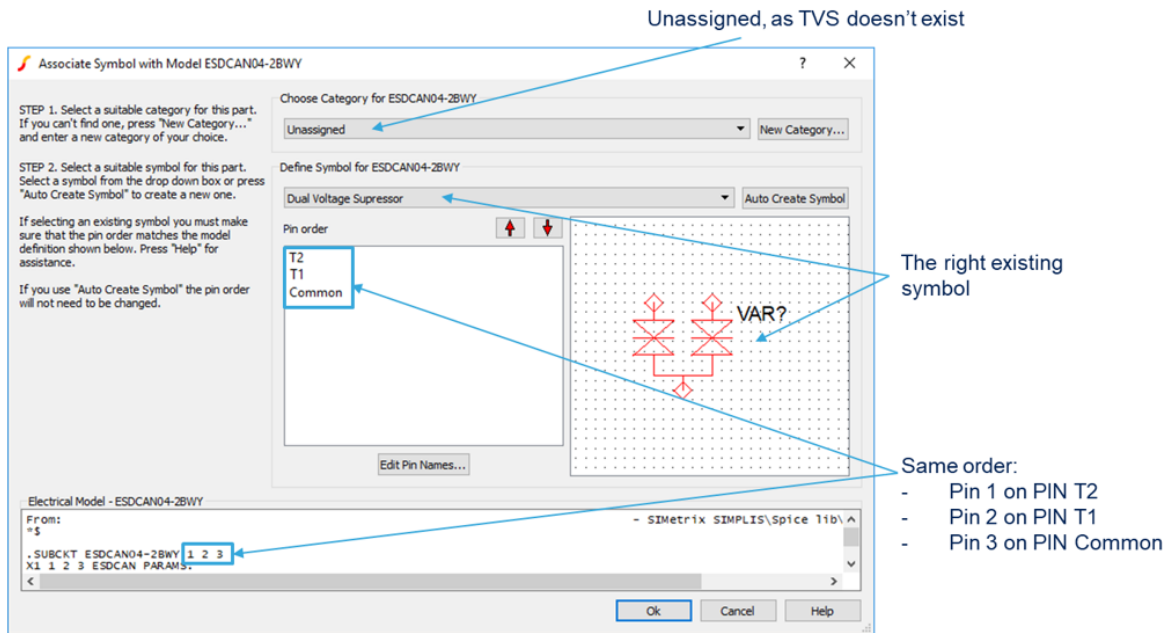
Unassigned, as TVS doesn't exist

Associate Symbol with Model ESDCAN04-2BWY ? ✕

STEP 1. Select a suitable category for this part. If you can't find one, press "New Category..." and enter a new category of your choice.

STEP 2. Select a suitable symbol for this part. Select a symbol from the drop down box or press "Auto Create Symbol" to create a new one.

If selecting an existing symbol you must make sure that the pin order matches the model definition shown below. Press "Help" for assistance.

If you use "Auto Create Symbol" the pin order will not need to be changed.

Choose Category for ESDCAN04-2BWY

Unassigned

New Category...

Define Symbol for ESDCAN04-2BWY

Dual Voltage Supressor

Auto Create Symbol

Pin order

T2
T1
Common

VAR?

Edit Pin Names...

Electrical Model - ESDCAN04-2BWY

From: - SIMetrix SIMPLIS\Spice lib\
*$

.SUBCKT ESDCAN04-2BWY 1 2 3
X1 1 2 3 ESDCAN PARAMS:

Ok Cancel Help

The right existing symbol

Same order:
- Pin 1 on PIN T2
- Pin 2 on PIN T1
- Pin 3 on PIN Common